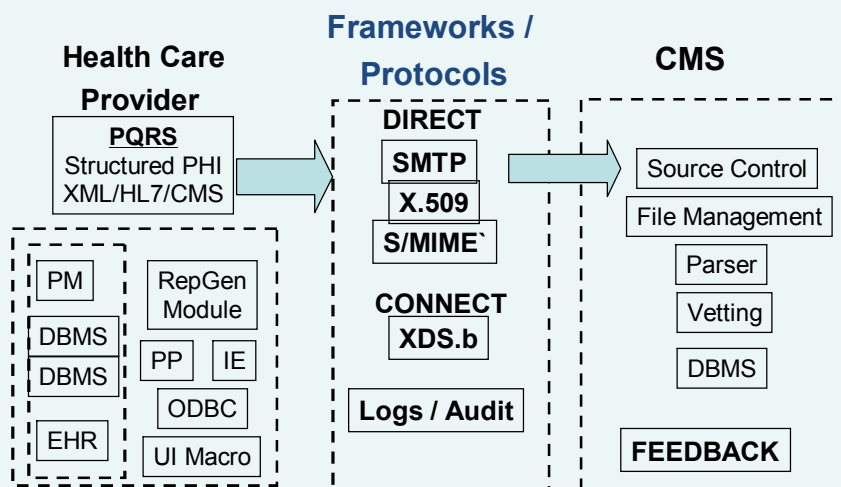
Health Care Provider

Frameworks / Protocols

CMS

PQRS
Structured PHI
XML/HL7/CMS

PM

DBMS

DBMS

EHR

RepGen Module

PP

IE

ODBC

UI Macro

DIRECT

SMTP

X.509

S/MIME`

CONNECT

XDS.b

Logs / Audit

Source Control

File Management

Parser

Vetting

DBMS

FEEDBACK